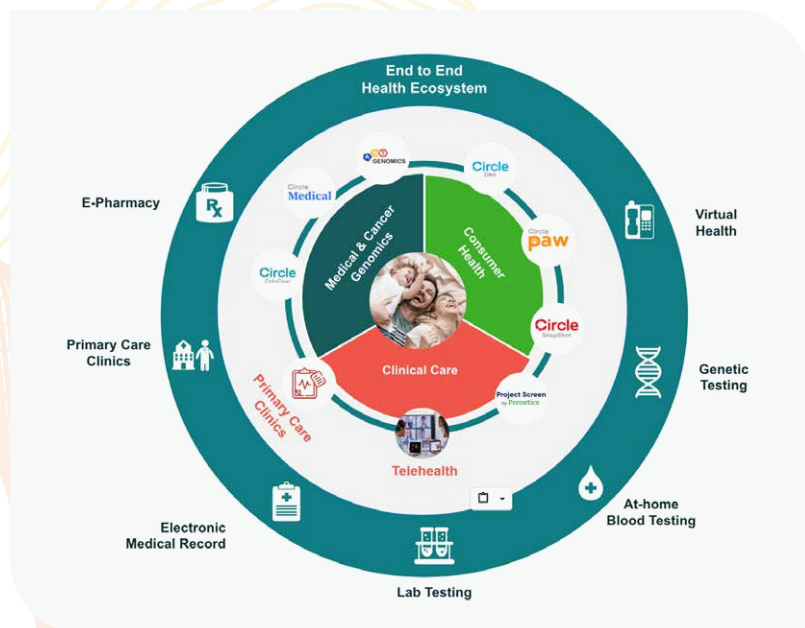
End to End
Health Ecosystem

E-Pharmacy

Virtual
Health

Primary Care
Clinics

Genetic
Testing

Electronic
Medical Record

Lab Testing

At-home
Blood Testing

GENOMICS

Circle
DNA

Circle
Medical

Circle
paw

Circle
DataClear

Circle
SnapShot

Medical & Cancer
Genomics

Consumer
Health

Clinical Care

Primary Care
Clinics

Project Screen
by Prenetics

Telehealth